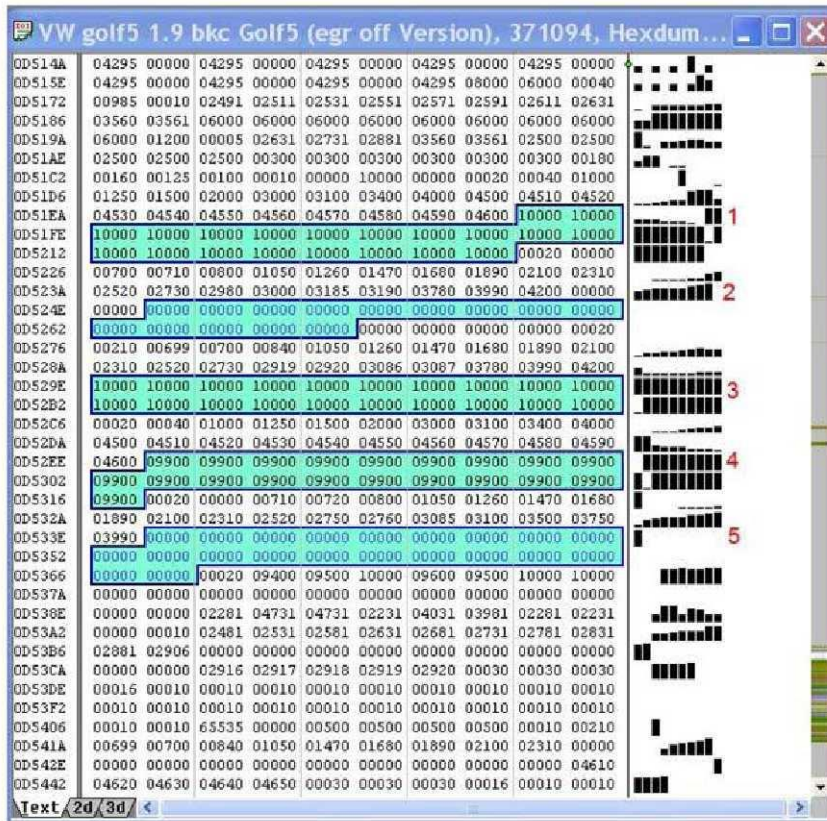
VW golf5 1.9 bkc Golf5 (egr off Version), 371094, Hexdum...

| | | | | | | | | | | |
|---|---|---|---|---|---|---|---|---|---|---|
| 0D514A | 04295 | 00000 | 04295 | 00000 | 04295 | 00000 | 04295 | 00000 | 04295 | 00000 |
| 0D515E | 04295 | 00000 | 04295 | 00000 | 04295 | 00000 | 04295 | 08000 | 06000 | 00040 |
| 0D5172 | 00985 | 00010 | 02491 | 02511 | 02531 | 02551 | 02571 | 02591 | 02611 | 02631 |
| 0D5186 | 03560 | 03561 | 06000 | 06000 | 06000 | 06000 | 06000 | 06000 | 06000 | 06000 |
| 0D519A | 06000 | 01200 | 00005 | 02631 | 02731 | 02881 | 03560 | 03561 | 02500 | 02500 |
| 0D51AE | 02500 | 02500 | 02500 | 00300 | 00300 | 00300 | 00300 | 00300 | 00300 | 00180 |
| 0D51C2 | 00160 | 00125 | 00100 | 00010 | 00000 | 10000 | 00000 | 00020 | 00040 | 01000 |
| 0D51D6 | 01250 | 01500 | 02000 | 03000 | 03100 | 03400 | 04000 | 04500 | 04510 | 04520 |
| 0D51EA | 04530 | 04540 | 04550 | 04560 | 04570 | 04580 | 04590 | 04600 | 10000 | 10000 |
| 0D51FE | 10000 | 10000 | 10000 | 10000 | 10000 | 10000 | 10000 | 10000 | 10000 | 10000 |
| 0D5212 | 10000 | 10000 | 10000 | 10000 | 10000 | 10000 | 10000 | 10000 | 00020 | 00000 |
| 0D5226 | 00700 | 00710 | 00800 | 01050 | 01260 | 01470 | 01680 | 01890 | 02100 | 02310 |
| 0D523A | 02520 | 02730 | 02980 | 03000 | 03185 | 03190 | 03780 | 03990 | 04200 | 00000 |
| 0D524E | 00000 | 00000 | 00000 | 00000 | 00000 | 00000 | 00000 | 00000 | 00000 | 00000 |
| 0D5262 | 00000 | 00000 | 00000 | 00000 | 00000 | 00000 | 00000 | 00000 | 00000 | 00020 |
| 0D5276 | 00210 | 00699 | 00700 | 00840 | 01050 | 01260 | 01470 | 01680 | 01890 | 02100 |
| 0D528A | 02310 | 02520 | 02730 | 02919 | 02920 | 03086 | 03087 | 03780 | 03990 | 04200 |
| 0D529E | 10000 | 10000 | 10000 | 10000 | 10000 | 10000 | 10000 | 10000 | 10000 | 10000 |
| 0D52B2 | 10000 | 10000 | 10000 | 10000 | 10000 | 10000 | 10000 | 10000 | 10000 | 10000 |
| 0D52C6 | 00020 | 00040 | 01000 | 01250 | 01500 | 02000 | 03000 | 03100 | 03400 | 04000 |
| 0D52DA | 04500 | 04510 | 04520 | 04530 | 04540 | 04550 | 04560 | 04570 | 04580 | 04590 |
| 0D52EE | 04600 | 09900 | 09900 | 09900 | 09900 | 09900 | 09900 | 09900 | 09900 | 09900 |
| 0D5302 | 09900 | 09900 | 09900 | 09900 | 09900 | 09900 | 09900 | 09900 | 09900 | 09900 |
| 0D5316 | 09900 | 00020 | 00000 | 00710 | 00720 | 00800 | 01050 | 01260 | 01470 | 01680 |
| 0D532A | 01890 | 02100 | 02310 | 02520 | 02750 | 02760 | 03085 | 03100 | 03500 | 03750 |
| 0D533E | 03990 | 00000 | 00000 | 00000 | 00000 | 00000 | 00000 | 00000 | 00000 | 00000 |
| 0D5352 | 00000 | 00000 | 00000 | 00000 | 00000 | 00000 | 00000 | 00000 | 00000 | 00000 |
| 0D5366 | 00000 | 00000 | 00020 | 09400 | 09500 | 10000 | 09600 | 09500 | 10000 | 10000 |
| 0D537A | 00000 | 00000 | 00000 | 00000 | 00000 | 00000 | 00000 | 00000 | 00000 | 00000 |
| 0D538E | 00000 | 00000 | 02281 | 04731 | 04731 | 02231 | 04031 | 03981 | 02281 | 02231 |
| 0D53A2 | 00000 | 00010 | 02481 | 02531 | 02581 | 02631 | 02681 | 02731 | 02781 | 02831 |
| 0D53B6 | 02881 | 02906 | 00000 | 00000 | 00000 | 00000 | 00000 | 00000 | 00000 | 00000 |
| 0D53CA | 00000 | 00000 | 02916 | 02917 | 02918 | 02919 | 02920 | 00030 | 00030 | 00030 |
| 0D53DE | 00016 | 00010 | 00010 | 00010 | 00010 | 00010 | 00010 | 00010 | 00010 | 00010 |
| 0D53F2 | 00010 | 00010 | 00010 | 00010 | 00010 | 00010 | 00010 | 00010 | 00010 | 00010 |
| 0D5406 | 00010 | 00010 | 65535 | 00000 | 00500 | 00500 | 00500 | 00500 | 00010 | 00210 |
| 0D541A | 00699 | 00700 | 00840 | 01050 | 01470 | 01680 | 01890 | 02100 | 02310 | 00000 |
| 0D542E | 00000 | 00000 | 00000 | 00000 | 00000 | 00000 | 00000 | 00000 | 00000 | 04610 |
| 0D5442 | 04620 | 04630 | 04640 | 04650 | 00030 | 00030 | 00030 | 00016 | 00010 | 00010 |

1
2
3
4
5

Text 2d 3d